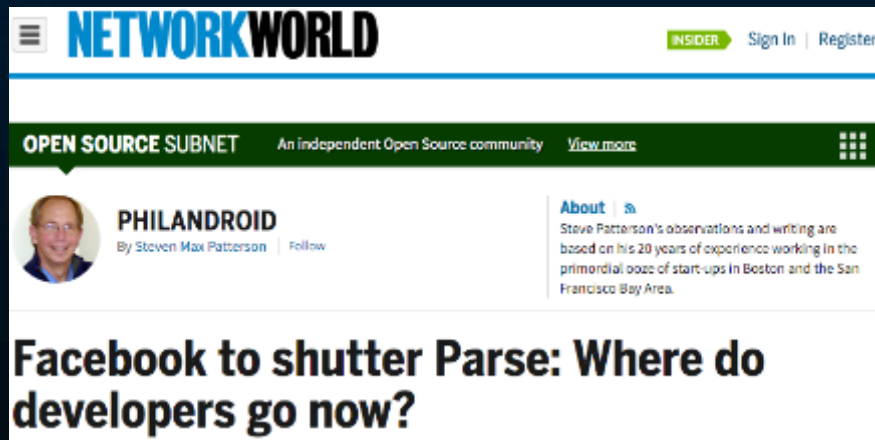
NETWORKWORLD

INSIDER Sign In | Register

OPEN SOURCE SUBNET An independent Open Source community View more

PHILANDROID
By Steven Max Patterson | Follow

About
Steve Patterson's observations and writing are based on his 20 years of experience working in the primordial ooze of start-ups in Boston and the San Francisco Bay Area.

Facebook to shutter Parse: Where do developers go now?